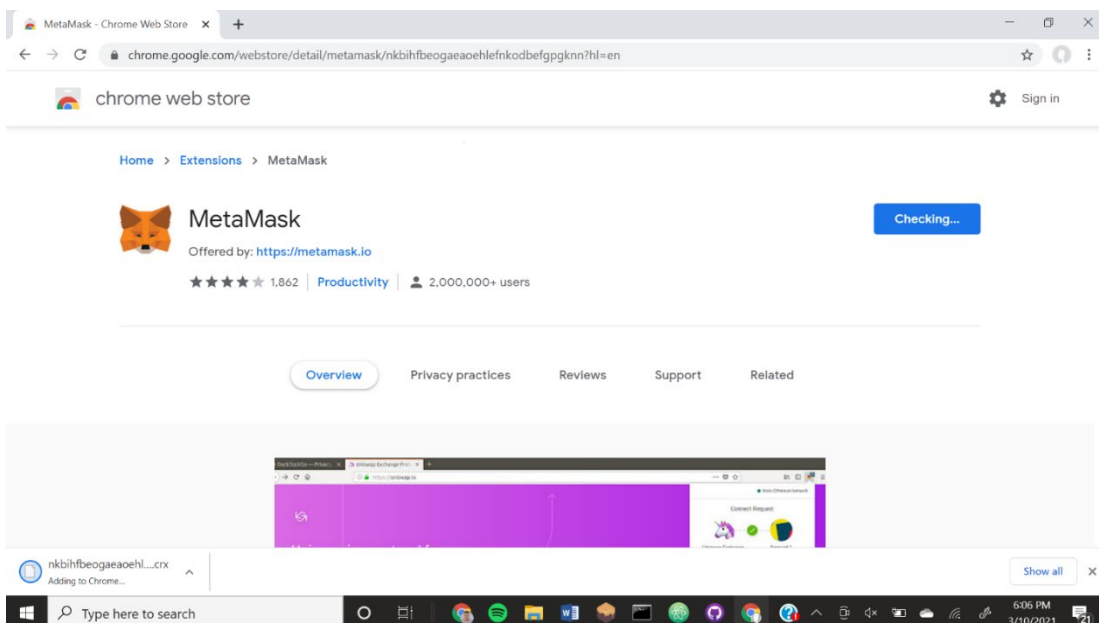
MetaMask - Chrome Web Store ×

chrome.google.com/webstore/detail/metamask/nkbihfbeogaeaoehlefnkodbefgpgknn?hl=en

chrome web store

Sign in

Home > Extensions > MetaMask

MetaMask

Offered by: https://metamask.io

1,862 | Productivity | 2,000,000+ users

Checking...

Overview

Privacy practices

Reviews

Support

Related

Connect Request

nkbihfbeogaeaoehl....crx
Adding to Chrome...

Show all

Type here to search

6:06 PM
3/10/2021